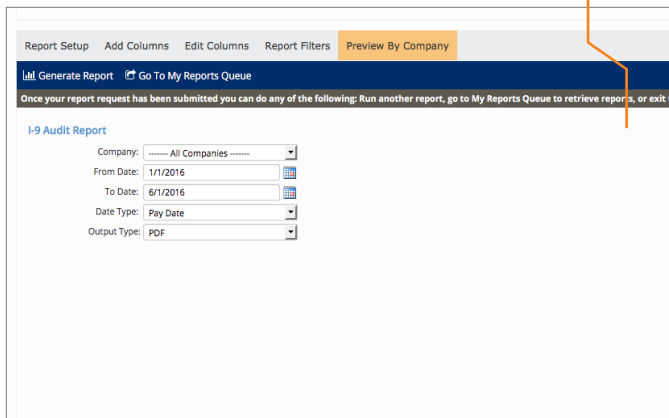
Report Setup Add Columns Edit Columns Report Filters Preview By Company

Generate Report Go To My Reports Queue

Once your report request has been submitted you can do any of the following: Run another report, go to My Reports Queue to retrieve reports, or exit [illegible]

I-9 Audit Report

Company: ------ All Companies ------

From Date: 1/1/2016

To Date: 6/1/2016

Date Type: Pay Date

Output Type: PDF